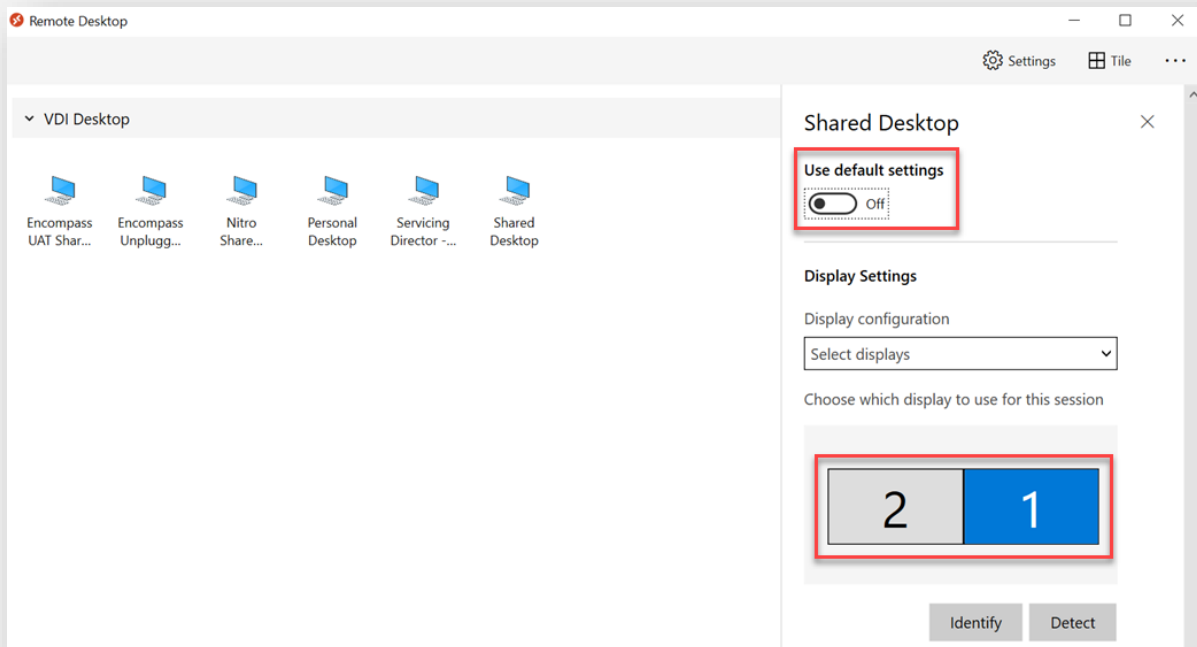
Remote Desktop

Settings Tile ···

VDI Desktop

Encompass UAT Shar...
Encompass Unplugg...
Nitro Share...
Personal Desktop
Servicing Director -...
Shared Desktop

Shared Desktop

Use default settings
Off

Display Settings

Display configuration
Select displays

Choose which display to use for this session

2 1

Identify Detect